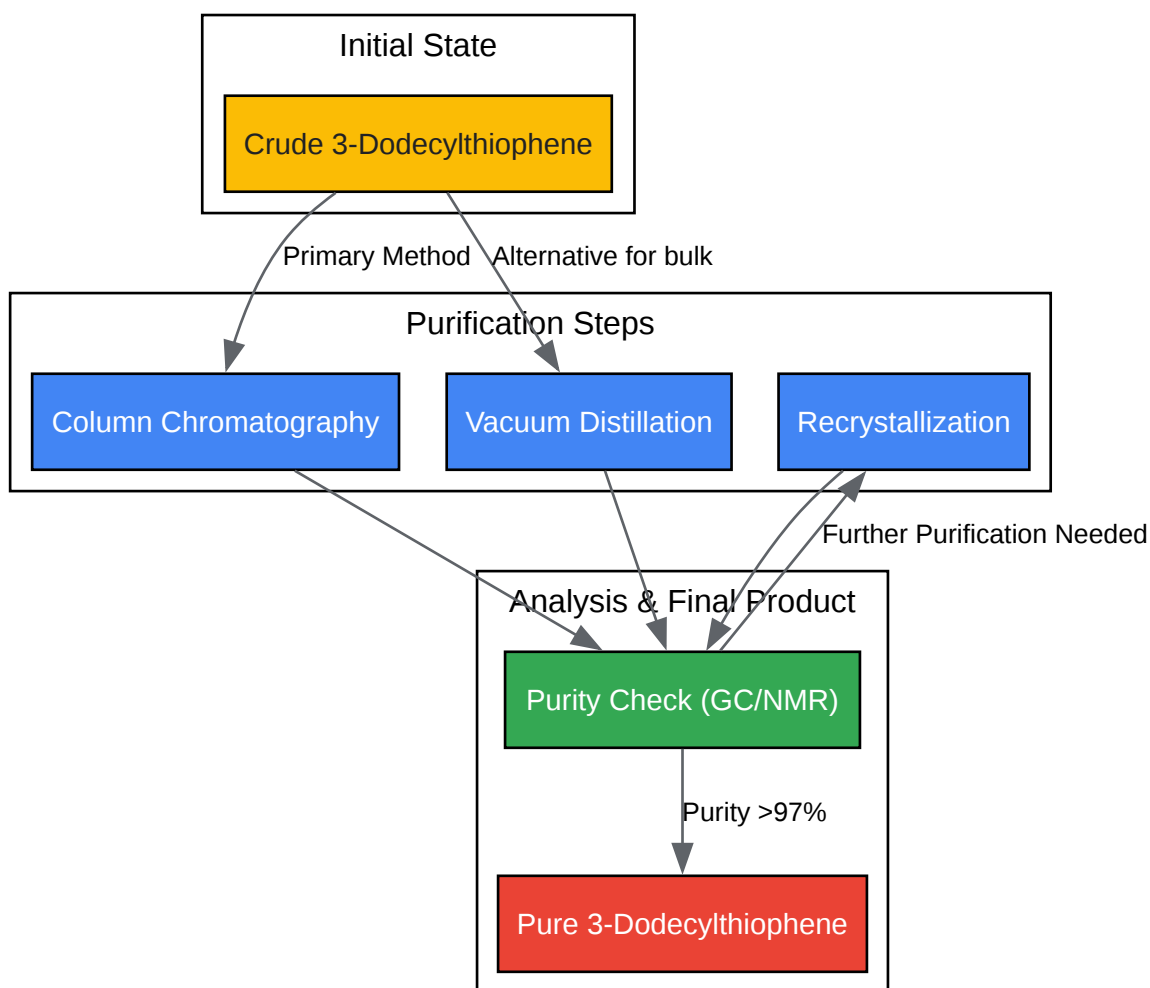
Initial State

Crude 3-Dodecylthiophene

Primary Method

Alternative for bulk

Purification Steps

Column Chromatography

Vacuum Distillation

Recrystallization

Further Purification Needed

Analysis & Final Product

Purity Check (GC/NMR)

Purity >97%

Pure 3-Dodecylthiophene